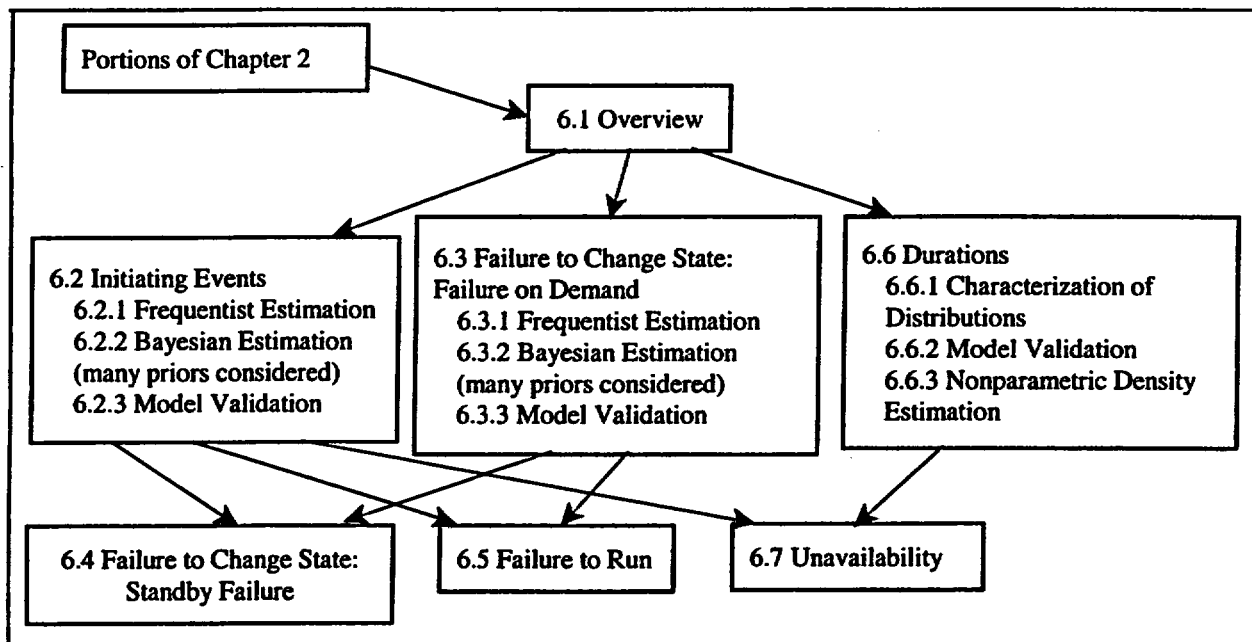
Portions of Chapter 2

6.1 Overview

6.2 Initiating Events
6.2.1 Frequentist Estimation
6.2.2 Bayesian Estimation (many priors considered)
6.2.3 Model Validation

6.3 Failure to Change State: Failure on Demand
6.3.1 Frequentist Estimation
6.3.2 Bayesian Estimation (many priors considered)
6.3.3 Model Validation

6.6 Durations
6.6.1 Characterization of Distributions
6.6.2 Model Validation
6.6.3 Nonparametric Density Estimation

6.4 Failure to Change State: Standby Failure

6.5 Failure to Run

6.7 Unavailability